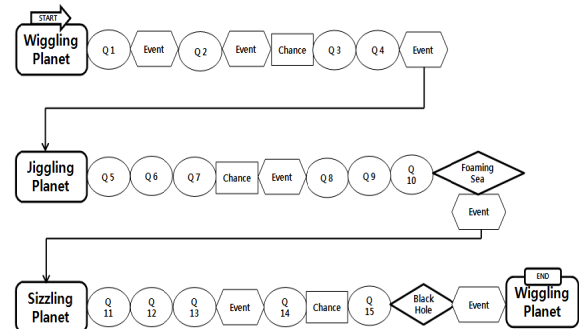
START

Wiggling Planet

Q 1

Event

Q 2

Event

Chance

Q 3

Q 4

Event

Jiggling Planet

Q 5

Q 6

Q 7

Chance

Event

Q 8

Q 9

Q 10

Foaming Sea

Event

Sizzling Planet

Q 11

Q 12

Q 13

Event

Q 14

Chance

Q 15

Black Hole

Event

END

Wiggling Planet